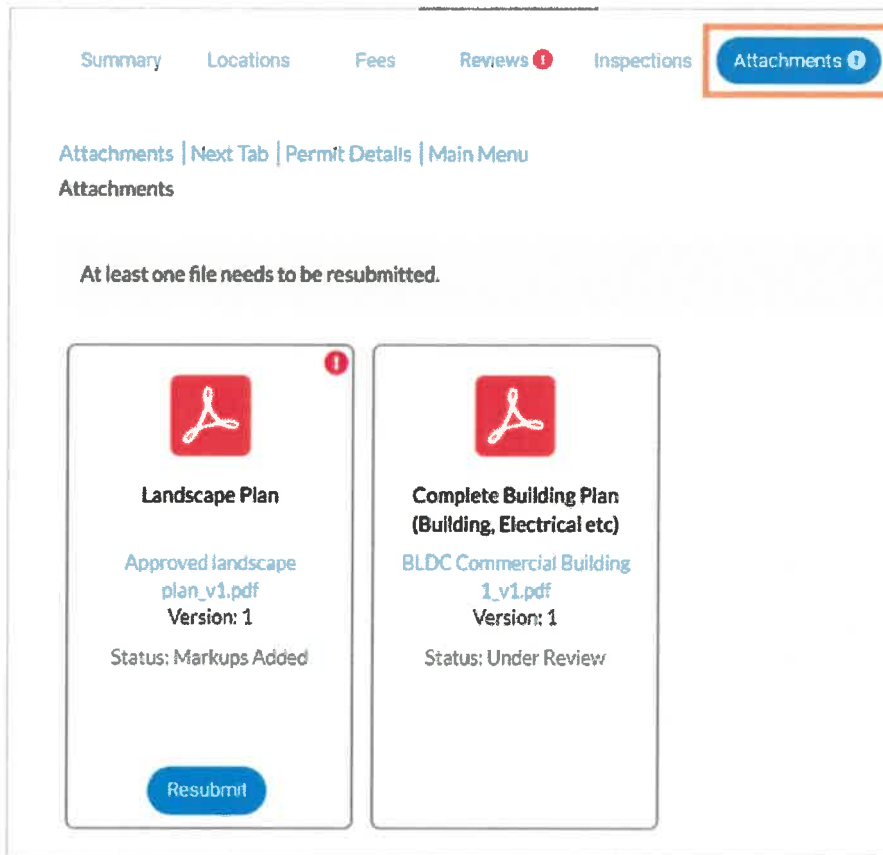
Summary Locations Fees Reviews Inspections Attachments

Attachments | Next Tab | Permit Details | Main Menu
Attachments

At least one file needs to be resubmitted.

Landscape Plan

Approved landscape plan_v1.pdf
Version: 1

Status: Markups Added

Resubmit

Complete Building Plan (Building, Electrical etc)

BLDC Commercial Building 1_v1.pdf
Version: 1

Status: Under Review